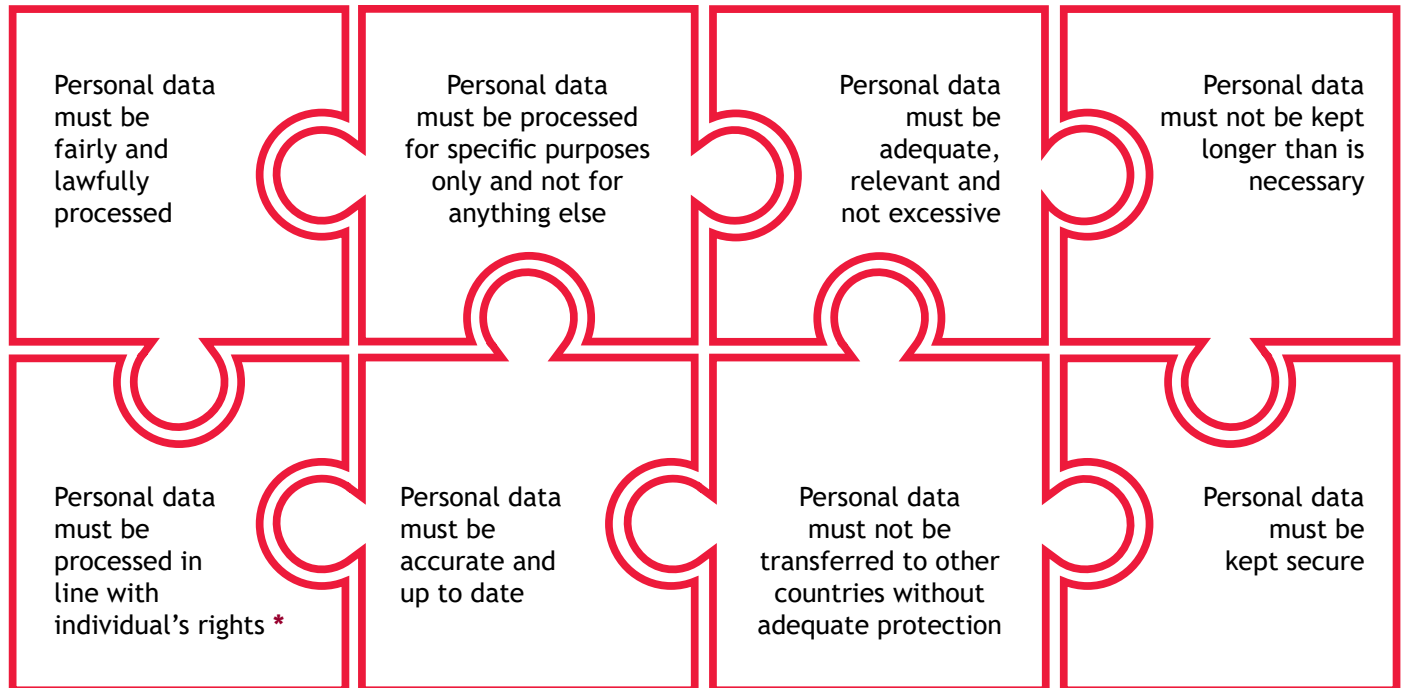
Personal data must be fairly and lawfully processed

Personal data must be processed for specific purposes only and not for anything else

Personal data must be adequate, relevant and not excessive

Personal data must not be kept longer than is necessary

Personal data must be processed in line with individual’s rights *

Personal data must be accurate and up to date

Personal data must not be transferred to other countries without adequate protection

Personal data must be kept secure